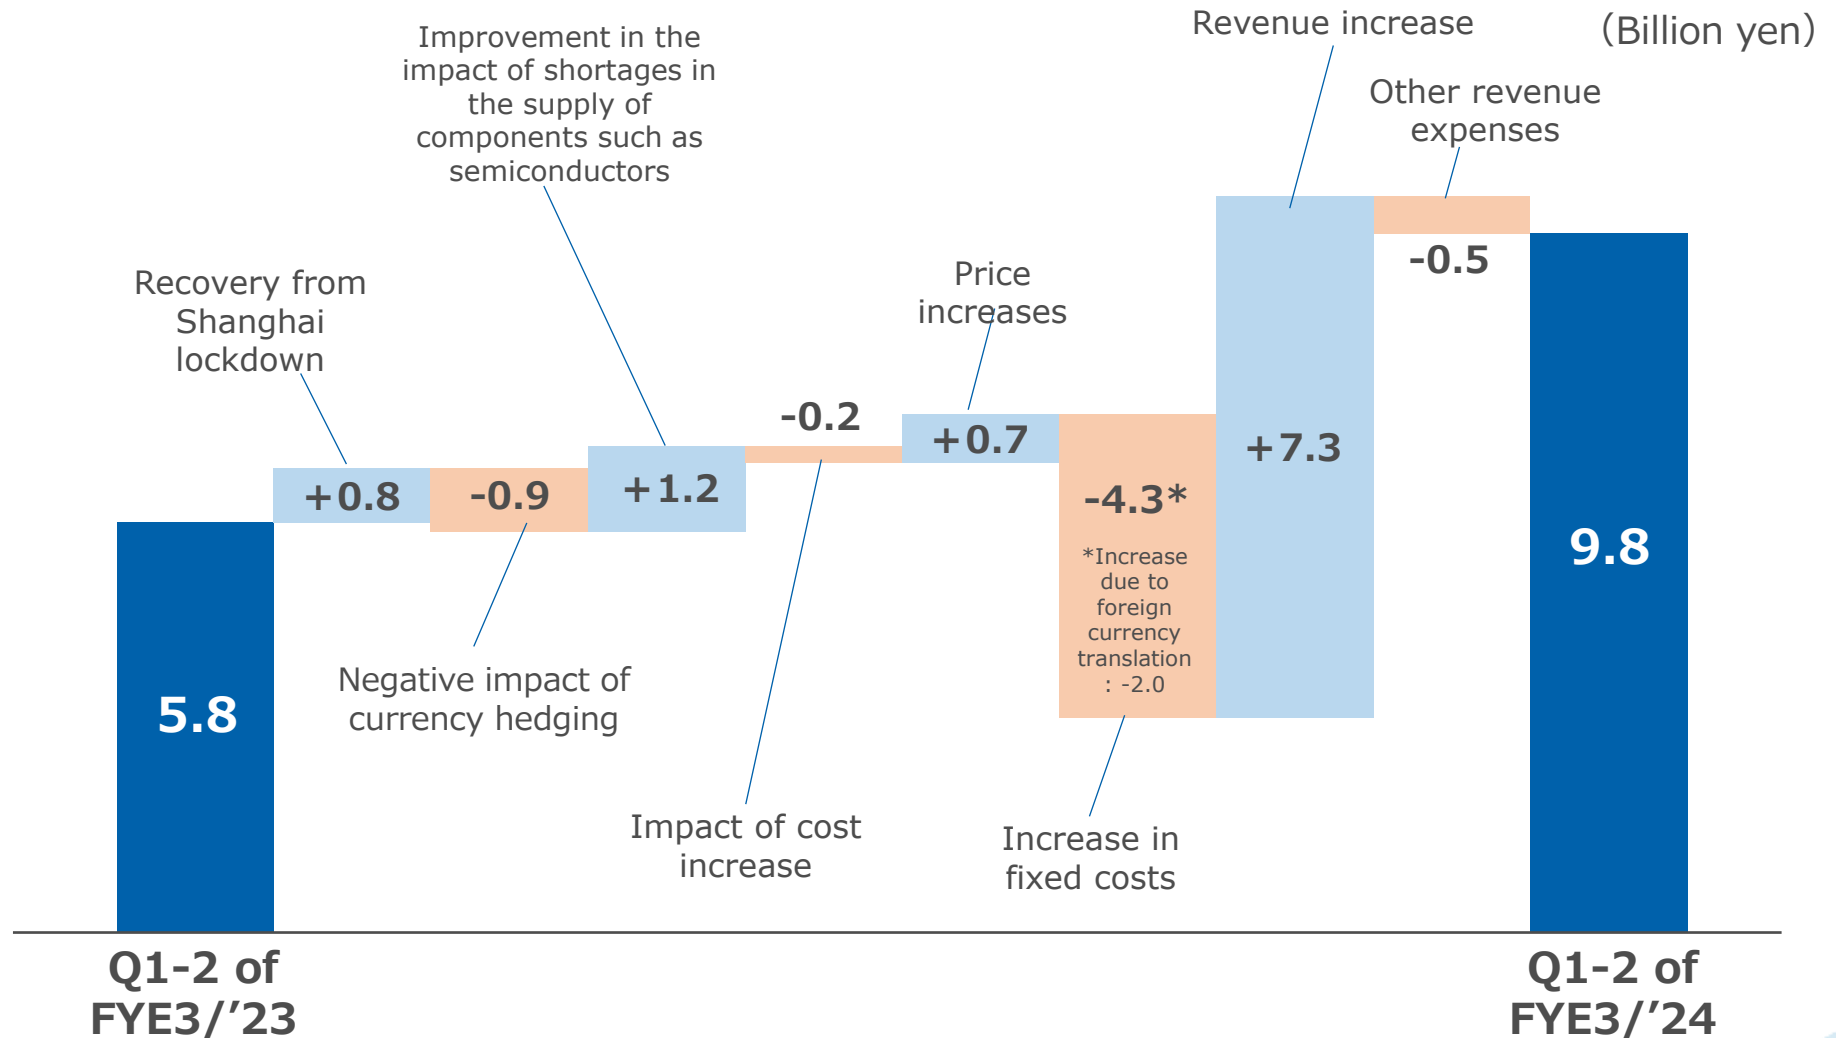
(Billion yen)

Revenue increase

Other revenue expenses

Improvement in the impact of shortages in the supply of components such as semiconductors

Recovery from Shanghai lockdown

Price increases

-0.5

-0.2

+0.7

+7.3

+0.8

-0.9

+1.2

-4.3*

*Increase due to foreign currency translation : -2.0

9.8

5.8

Negative impact of currency hedging

Impact of cost increase

Increase in fixed costs

Q1-2 of FYE3/'23

Q1-2 of FYE3/'24